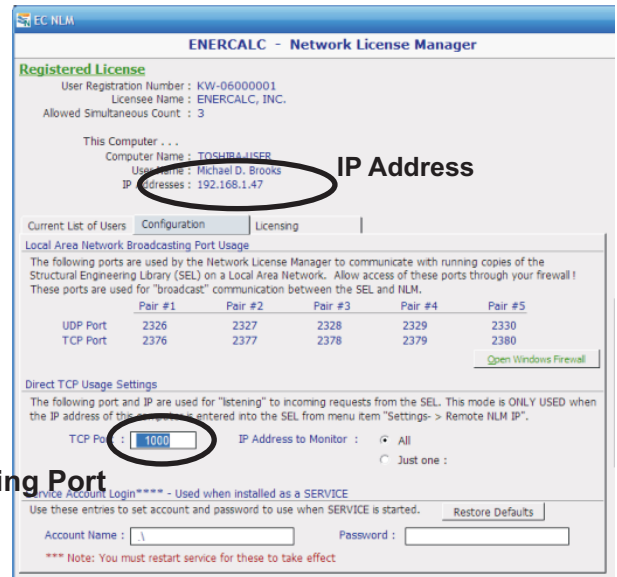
EC NLM

ENERCALC - Network License Manager

Registered License

User Registration Number : KW-06000001
Licensee Name : ENERCALC, INC.
Allowed Simultaneous Count : 3

This Computer . . .
Computer Name : TOSHIBA-USER
User Name : Michael D. Brooks
IP Addresses : 192.168.1.47

IP Address

Current List of Users | Configuration | Licensing

Local Area Network Broadcasting Port Usage

The following ports are used by the Network License Manager to communicate with running copies of the Structural Engineering Library (SEL) on a Local Area Network. Allow access of these ports through your firewall ! These ports are used for "broadcast" communication between the SEL and NLM.

| | Pair #1 | Pair #2 | Pair #3 | Pair #4 | Pair #5 |
|---|---|---|---|---|---|
| UDP Port | 2326 | 2327 | 2328 | 2329 | 2330 |
| TCP Port | 2376 | 2377 | 2378 | 2379 | 2380 |

Open Windows Firewall

Direct TCP Usage Settings

The following port and IP are used for "listening" to incoming requests from the SEL. This mode is ONLY USED when the IP address of this computer is entered into the SEL from menu item "Settings- > Remote NLM IP".

TCP Port : 1000
IP Address to Monitor : All
Just one :

ing Port

Service Account Login**** - Used when installed as a SERVICE

Use these entries to set account and password to use when SERVICE is started.

Restore Defaults

Account Name : .\
Password :

*** Note: You must restart service for these to take effect